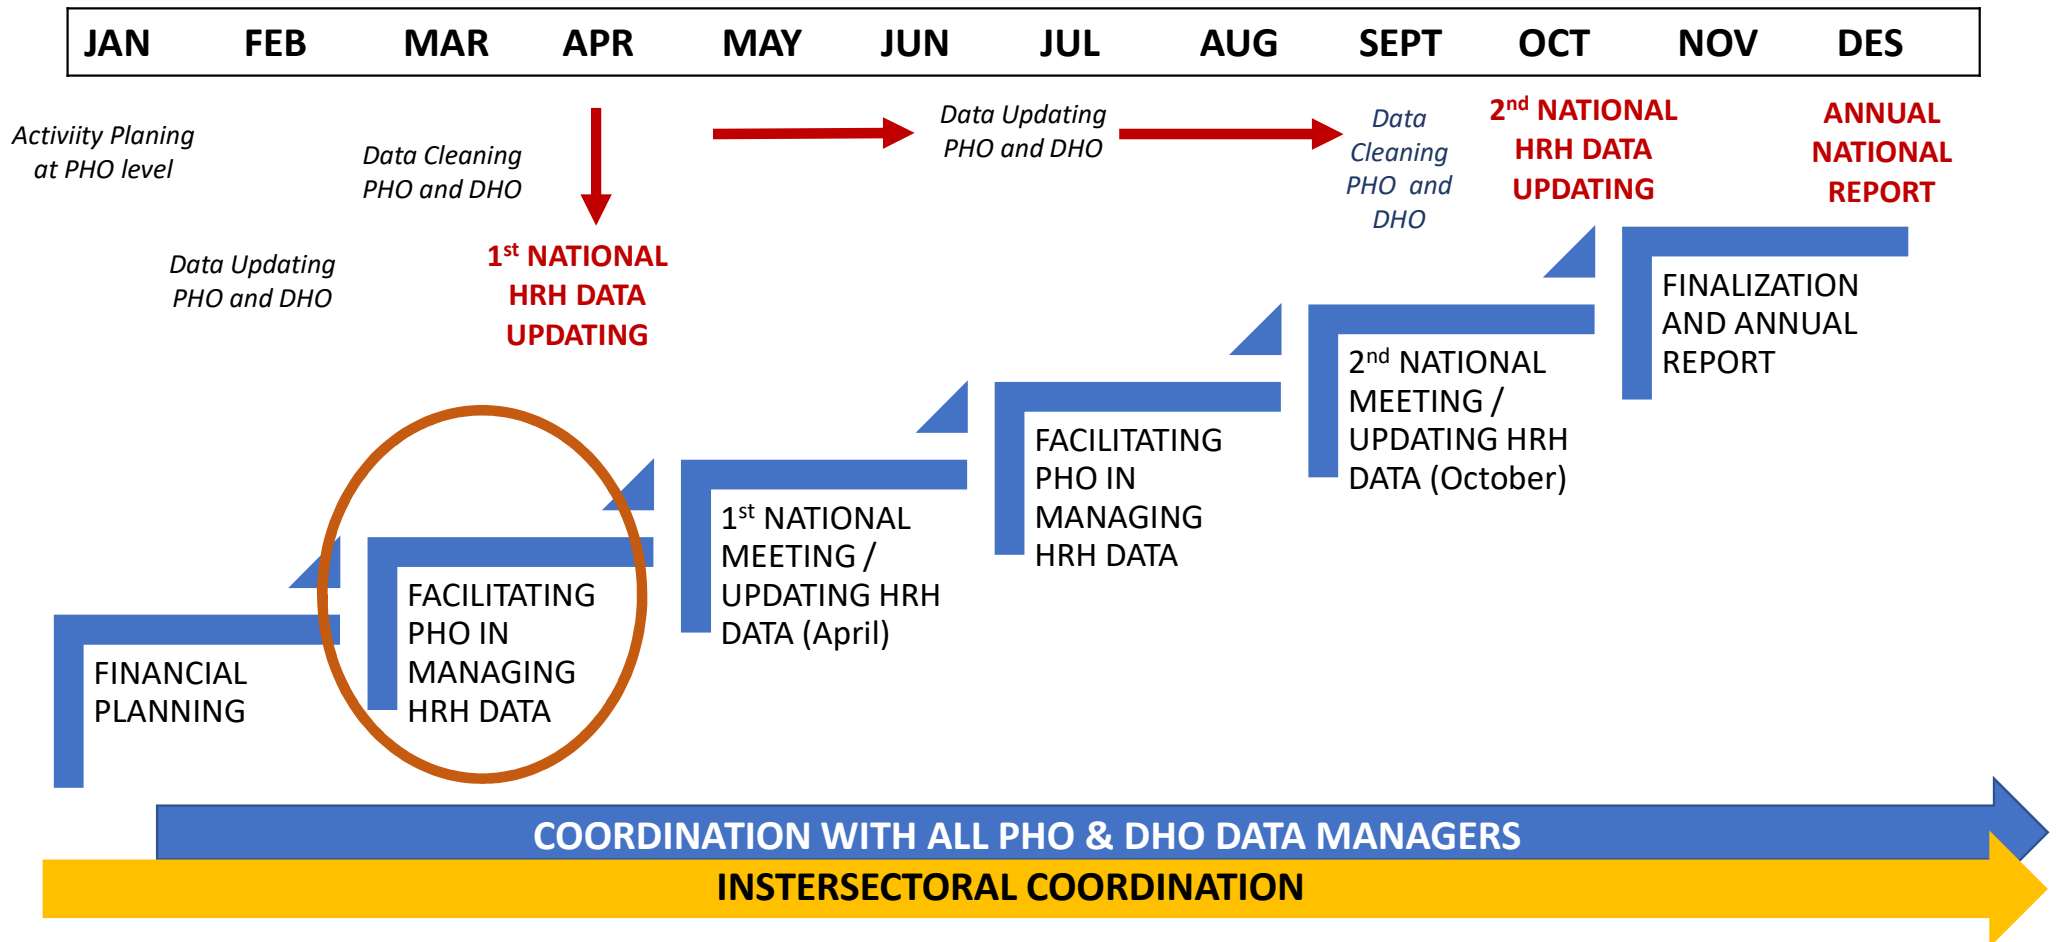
| JAN | FEB | MAR | APR | MAY | JUN | JUL | AUG | SEPT | OCT | NOV | DES |
|---|---|---|---|---|---|---|---|---|---|---|---|

Activiity Planing at PHO level

Data Cleaning PHO and DHO

Data Updating PHO and DHO

Data Cleaning PHO and DHO

$2^{nd}$ NATIONAL HRH DATA UPDATING

ANNUAL NATIONAL REPORT

Data Updating PHO and DHO

$1^{st}$ NATIONAL HRH DATA UPDATING

FINALIZATION AND ANNUAL REPORT

$2^{nd}$ NATIONAL MEETING / UPDATING HRH DATA (October)

FACILITATING PHO IN MANAGING HRH DATA

$1^{st}$ NATIONAL MEETING / UPDATING HRH DATA (April)

FACILITATING PHO IN MANAGING HRH DATA

FINANCIAL PLANNING

COORDINATION WITH ALL PHO & DHO DATA MANAGERS

INSTERSECTORAL COORDINATION